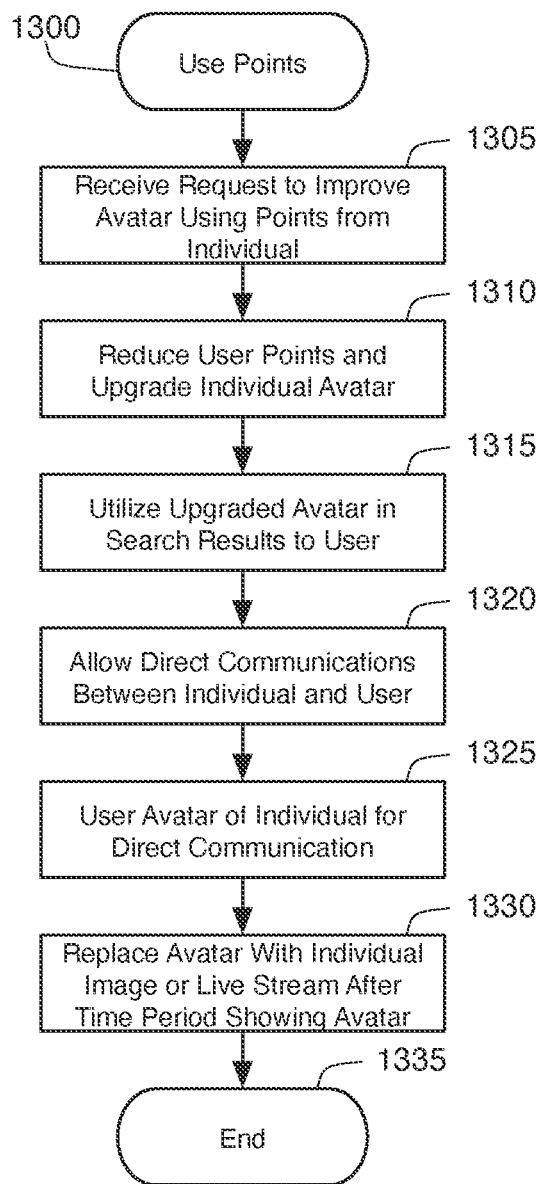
1300

Use Points

1305

Receive Request to Improve Avatar Using Points from Individual

1310

Reduce User Points and Upgrade Individual Avatar

1315

Utilize Upgraded Avatar in Search Results to User

1320

Allow Direct Communications Between Individual and User

1325

User Avatar of Individual for Direct Communication

1330

Replace Avatar With Individual Image or Live Stream After Time Period Showing Avatar

1335

End